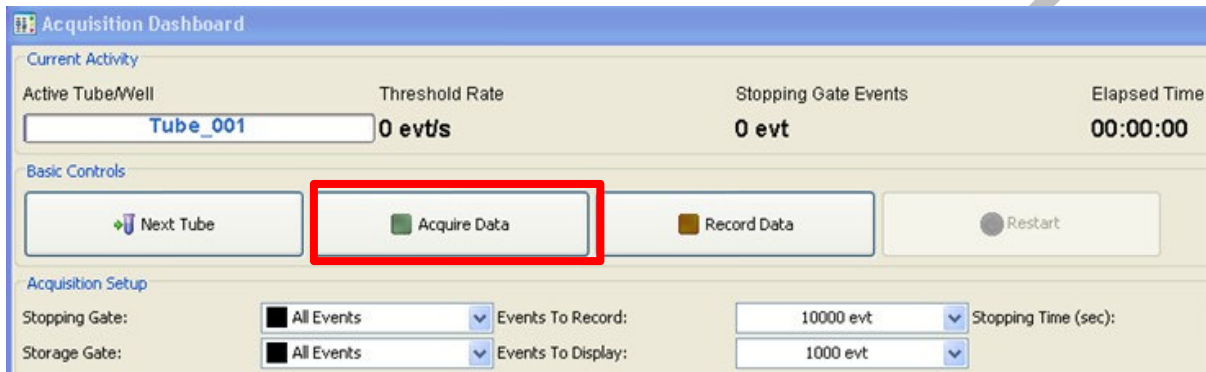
Acquisition Dashboard

Current Activity

Active Tube/Well
Tube_001

Threshold Rate
0 evt/s

Stopping Gate Events
0 evt

Elapsed Time
00:00:00

Basic Controls

Next Tube

Acquire Data

Record Data

Restart

Acquisition Setup

Stopping Gate: All Events
Events To Record: 10000 evt
Stopping Time (sec):

Storage Gate: All Events
Events To Display: 1000 evt